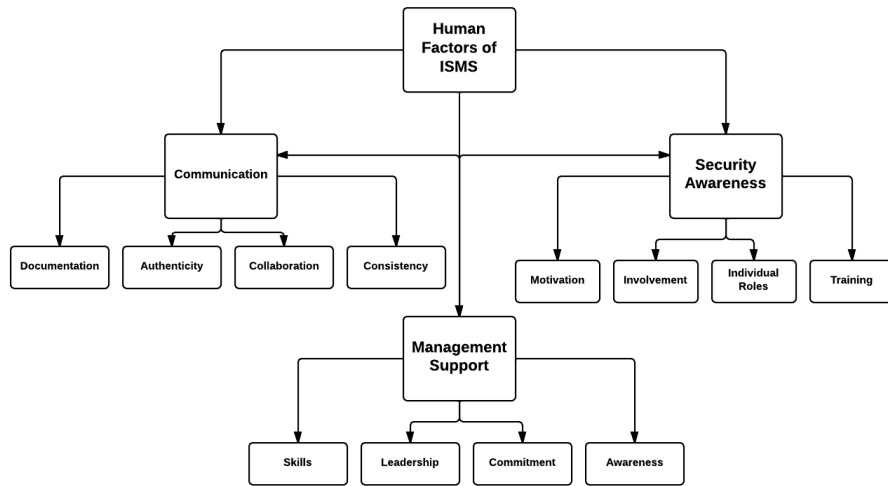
Human Factors of ISMS

Communication

Security Awareness

Documentation

Authenticity

Collaboration

Consistency

Motivation

Involvement

Individual Roles

Training

Management Support

Skills

Leadership

Commitment

Awareness